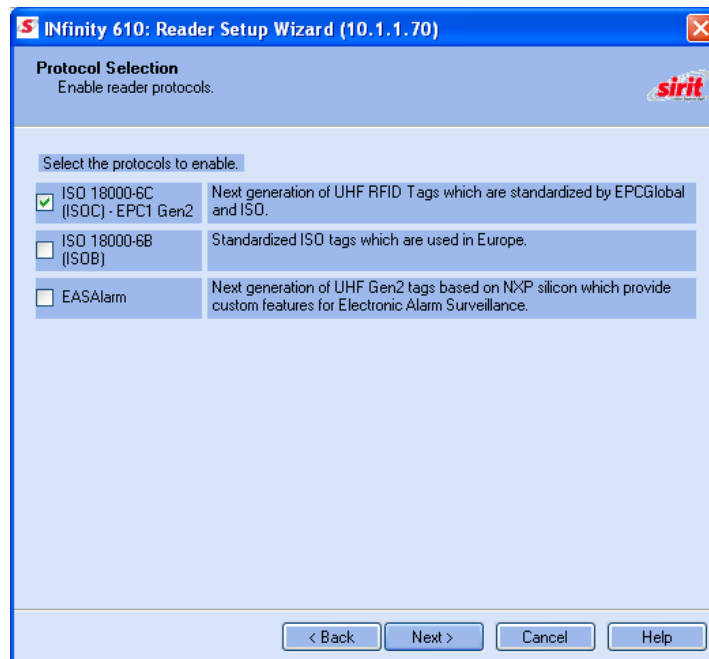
INfinity 610: Reader Setup Wizard (10.1.1.70)

Protocol Selection
Enable reader protocols.

sirit

Select the protocols to enable.

| | |
|---|---|
| ISO 18000-6C (ISOC) - EPC1 Gen2 | Next generation of UHF RFID Tags which are standardized by EPCGlobal and ISO. |
| ISO 18000-6B (ISOB) | Standardized ISO tags which are used in Europe. |
| EASAlarm | Next generation of UHF Gen2 tags based on NXP silicon which provide custom features for Electronic Alarm Surveillance. |

< Back Next > Cancel Help